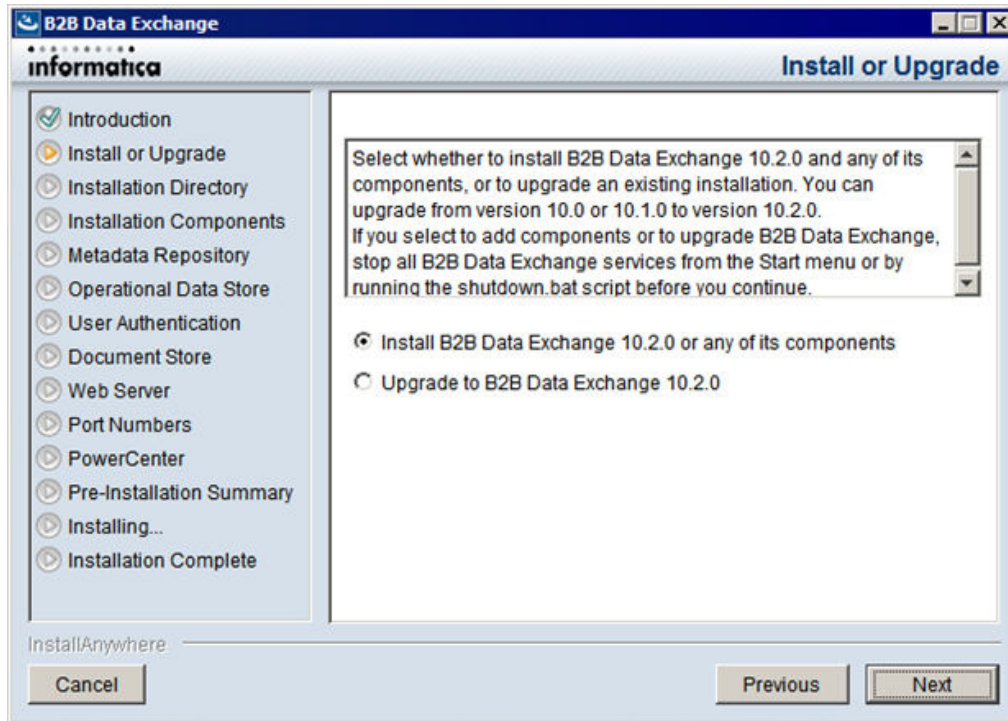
B2B Data Exchange

informatica

Install or Upgrade

Introduction
Install or Upgrade
Installation Directory
Installation Components
Metadata Repository
Operational Data Store
User Authentication
Document Store
Web Server
Port Numbers
PowerCenter
Pre-Installation Summary
Installing...
Installation Complete

Select whether to install B2B Data Exchange 10.2.0 and any of its components, or to upgrade an existing installation. You can upgrade from version 10.0 or 10.1.0 to version 10.2.0.
If you select to add components or to upgrade B2B Data Exchange, stop all B2B Data Exchange services from the Start menu or by running the shutdown.bat script before you continue.

Install B2B Data Exchange 10.2.0 or any of its components

Upgrade to B2B Data Exchange 10.2.0

InstallAnywhere

Cancel

Previous

Next